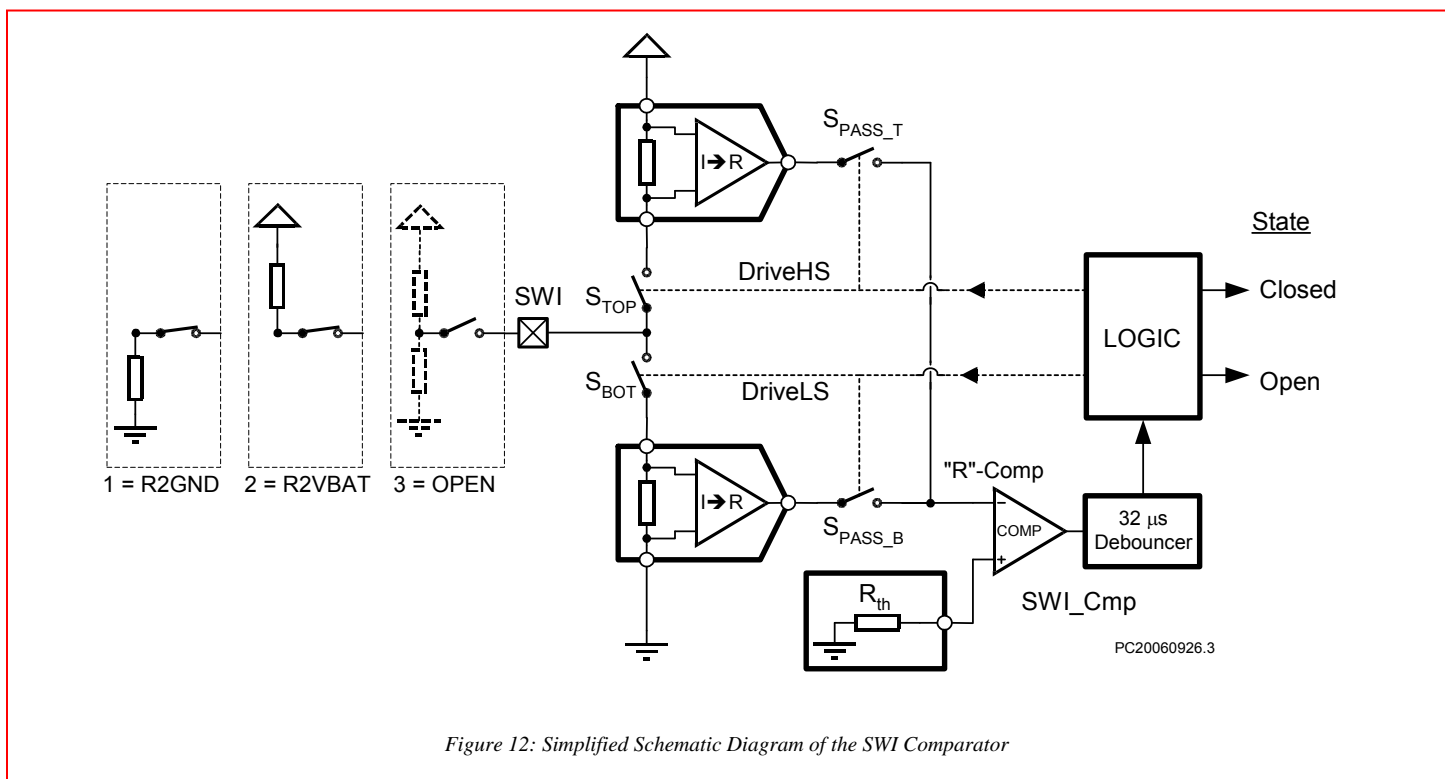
$S_{PASS\_T}$

I➔R

State

DriveHS

SWI

$S_{TOP}$

Closed

LOGIC

$S_{BOT}$

DriveLS

Open

1 = R2GND

2 = R2VBAT

3 = OPEN

"R"-Comp

I➔R

$S_{PASS\_B}$

–

COMP

+

32 μs Debouncer

$R_{th}$

SWI_Cmp

PC20060926.3

Figure 12: Simplified Schematic Diagram of the SWI Comparator